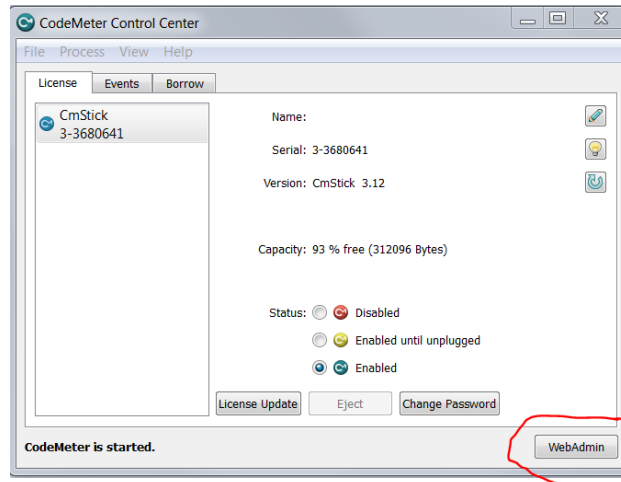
CodeMeter Control Center

File Process View Help

License Events Borrow

CmStick
3-3680641

Name:

Serial: 3-3680641

Version: CmStick 3.12

Capacity: 93 % free (312096 Bytes)

Status: Disabled

Enabled until unplugged

Enabled

License Update Eject Change Password

CodeMeter is started.

WebAdmin